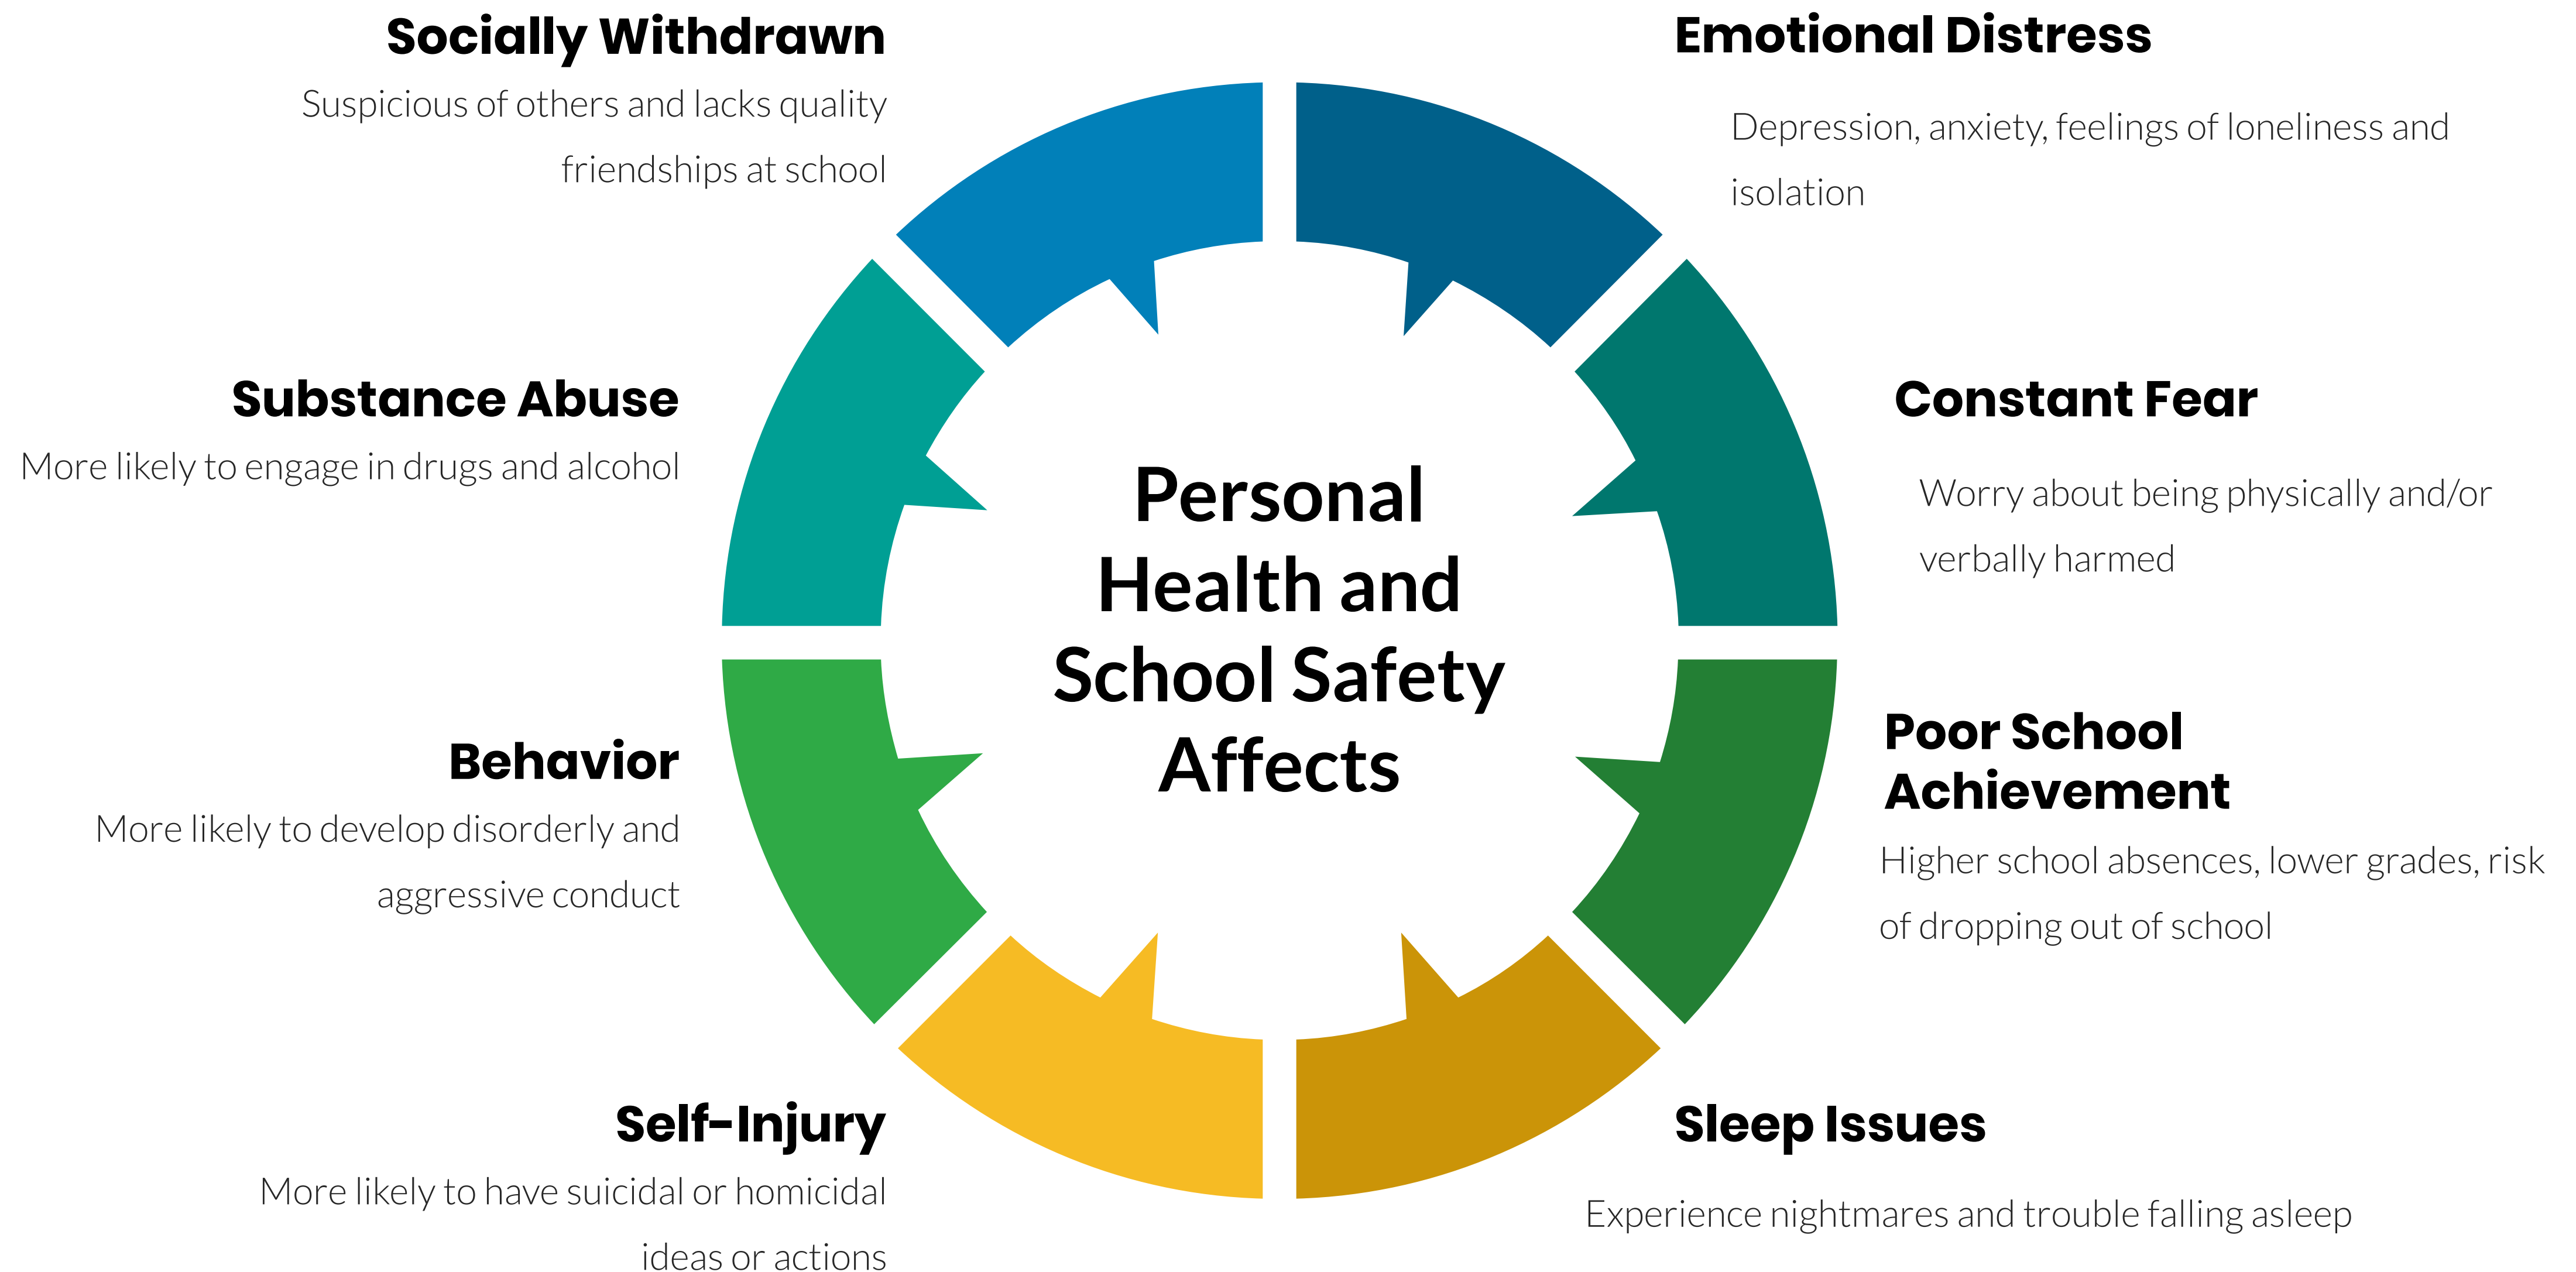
Socially Withdrawn

Suspicious of others and lacks quality friendships at school

Emotional Distress

Depression, anxiety, feelings of loneliness and isolation

Substance Abuse

More likely to engage in drugs and alcohol

Personal Health and School Safety Affects

Constant Fear

Worry about being physically and/or verbally harmed

Behavior

More likely to develop disorderly and aggressive conduct

Poor School Achievement

Higher school absences, lower grades, risk of dropping out of school

Self-Injury

More likely to have suicidal or homicidal ideas or actions

Sleep Issues

Experience nightmares and trouble falling asleep